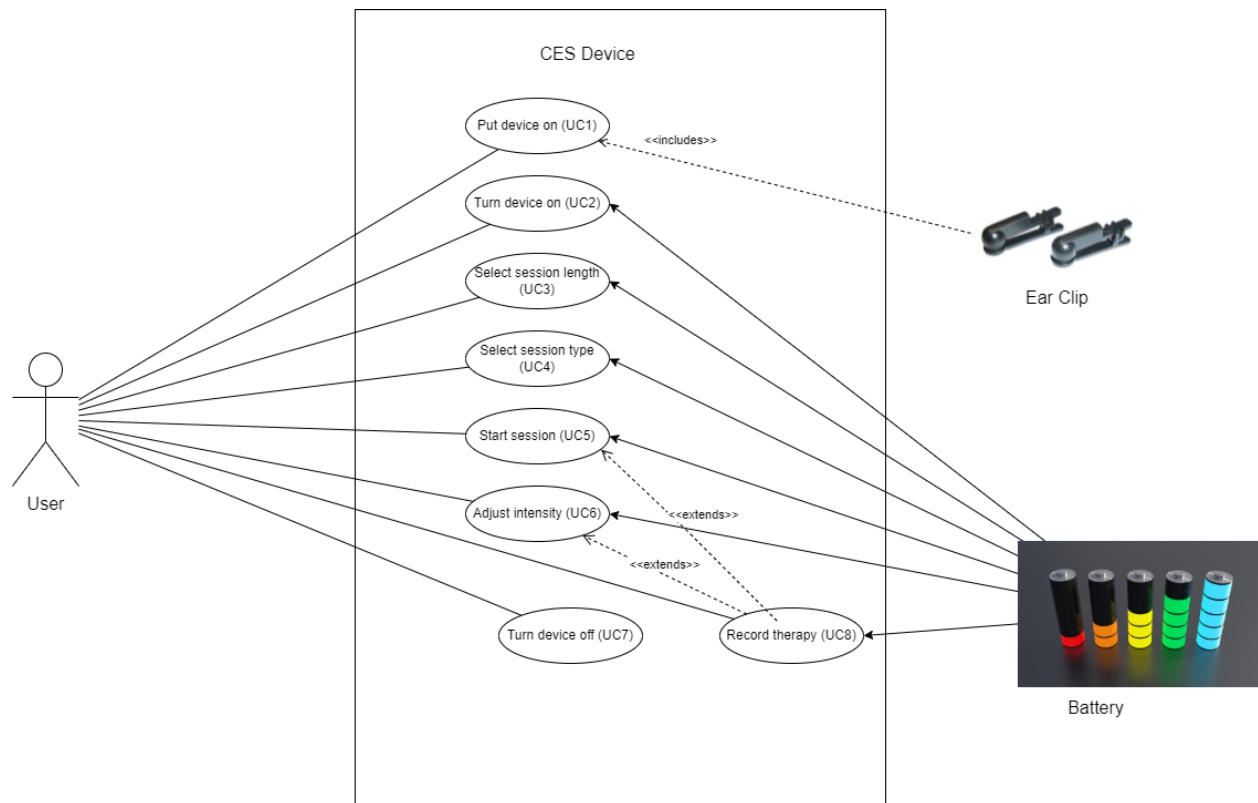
CES Device

Put device on (UC1)

<<includes>>

Turn device on (UC2)

Select session length (UC3)

Ear Clip

Select session type (UC4)

User

Start session (UC5)

Adjust intensity (UC6)

<<extends>>

<<extends>>

Turn device off (UC7)

Record therapy (UC8)

Battery